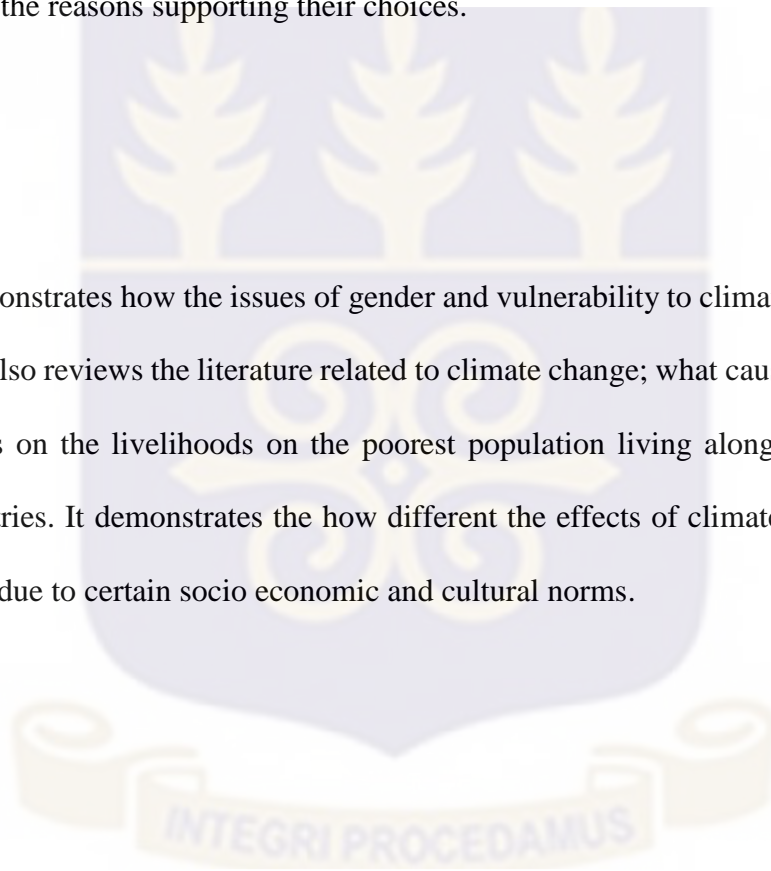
the reasons supporting their choices.

onstrates how the issues of gender and vulnerability to clima lso reviews the literature related to climate change; what cau s on the livelihoods on the poorest population living along ries. It demonstrates the how different the effects of climate due to certain socio economic and cultural norms.

INTEGRI PROCEDAMUS